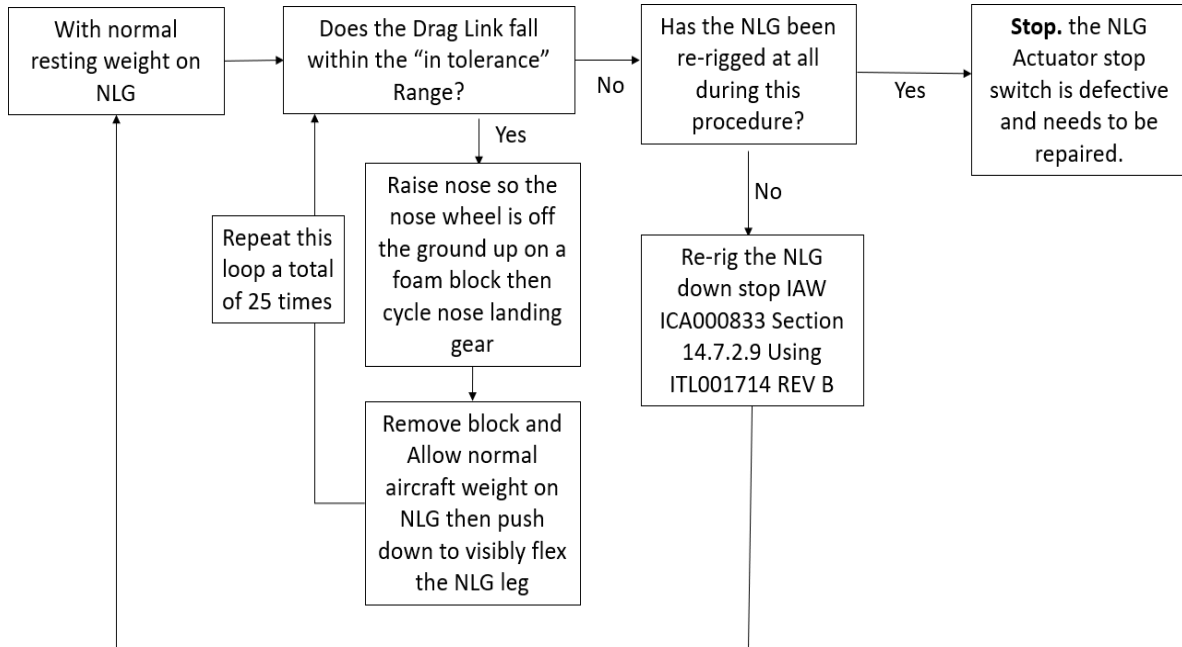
With normal resting weight on NLG

Does the Drag Link fall within the "in tolerance" Range?

No

Has the NLG been re-rigged at all during this procedure?

Yes

**Stop.** the NLG Actuator stop switch is defective and needs to be repaired.

Yes

Raise nose so the nose wheel is off the ground up on a foam block then cycle nose landing gear

Repeat this loop a total of 25 times

No

Re-rig the NLG down stop IAW ICA000833 Section 14.7.2.9 Using ITL001714 REV B

Remove block and Allow normal aircraft weight on NLG then push down to visibly flex the NLG leg